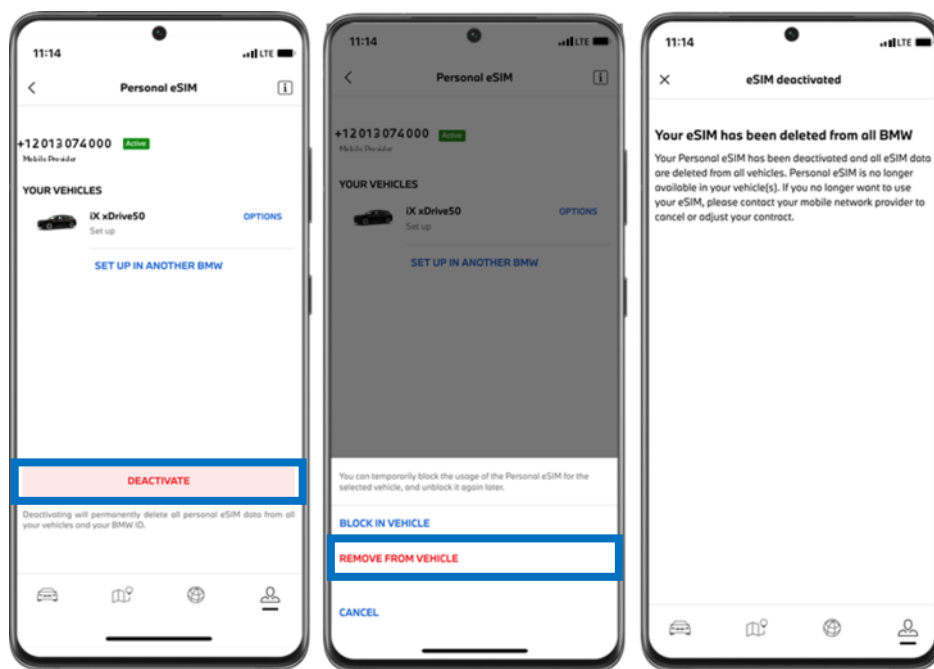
11:14

LTE

Personal eSIM

+12013074000 Active

Mobile Provider

YOUR VEHICLES

iX xDrive50

Set up

OPTIONS

SET UP IN ANOTHER BMW

DEACTIVATE

Deactivating will permanently delete all personal eSIM data from all your vehicles and your BMW ID.

11:14

LTE

Personal eSIM

+12013074000 Active

Mobile Provider

YOUR VEHICLES

iX xDrive50

Set up

OPTIONS

SET UP IN ANOTHER BMW

You can temporarily block the usage of the Personal eSIM for the selected vehicle, and unblock it again later.

BLOCK IN VEHICLE

REMOVE FROM VEHICLE

CANCEL

11:14

LTE

eSIM deactivated

Your eSIM has been deleted from all BMW

Your Personal eSIM has been deactivated and all eSIM data are deleted from all vehicles. Personal eSIM is no longer available in your vehicle(s). If you no longer want to use your eSIM, please contact your mobile network provider to cancel or adjust your contract.